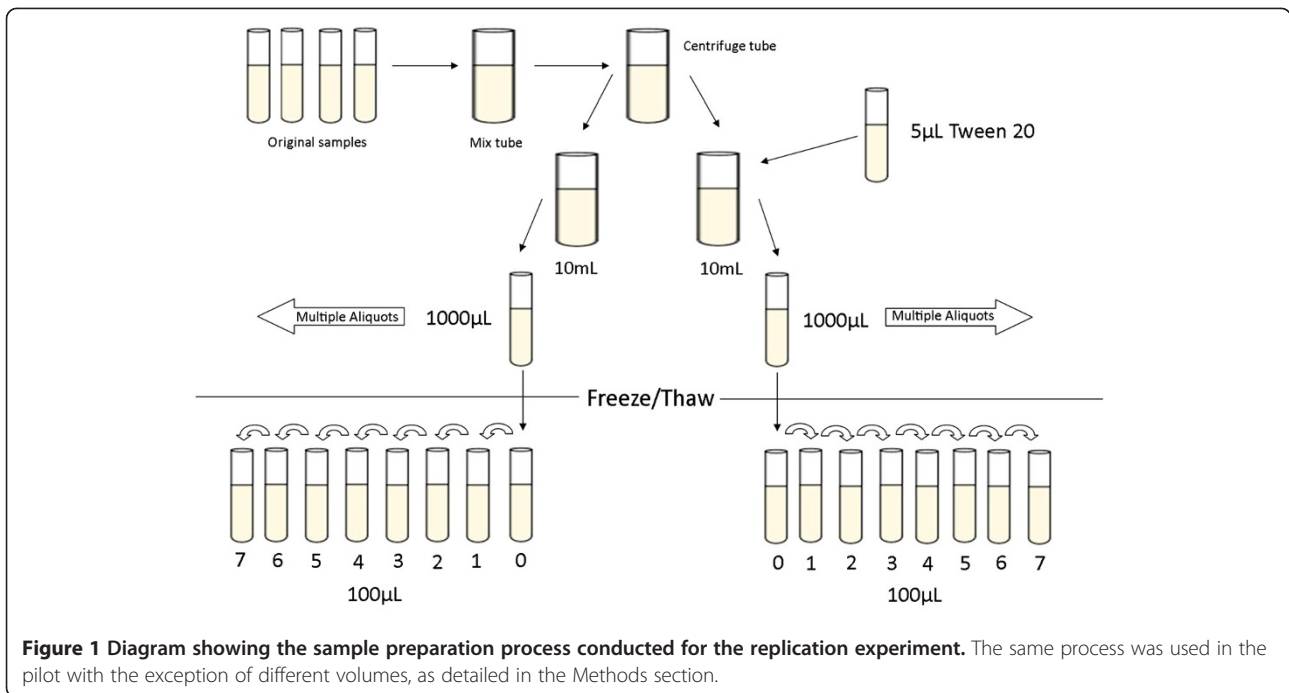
Original samples

Mix tube

Centrifuge tube

5μL Tween 20

10mL

10mL

Multiple Aliquots

1000μL

1000μL

Multiple Aliquots

Freeze/Thaw

7 6 5 4 3 2 1 0

100μL

0 1 2 3 4 5 6 7

100μL

**Figure 1 Diagram showing the sample preparation process conducted for the replication experiment.** The same process was used in the pilot with the exception of different volumes, as detailed in the Methods section.